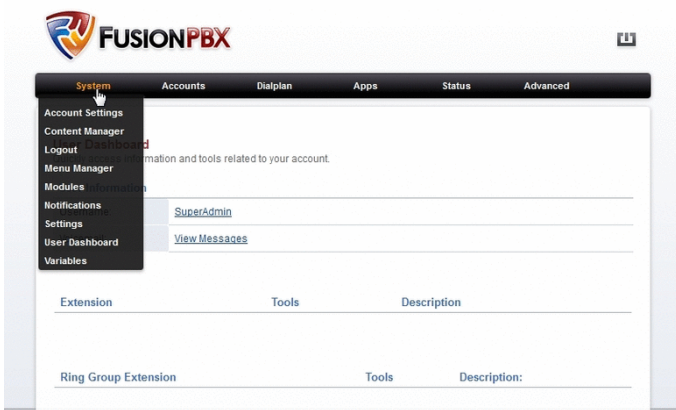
FUSIONPBX

System Accounts Dialplan Apps Status Advanced

Account Settings
Content Manager
Logout
Menu Manager
Modules
Notifications
Settings
User Dashboard
Variables

Dashboard
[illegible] information and tools related to your account.

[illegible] Information

| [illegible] | SuperAdmin |
|---|---|
| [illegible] | View Messages |

| Extension | Tools | Description |
|---|---|---|

| Ring Group Extension | Tools | Description: |
|---|---|---|